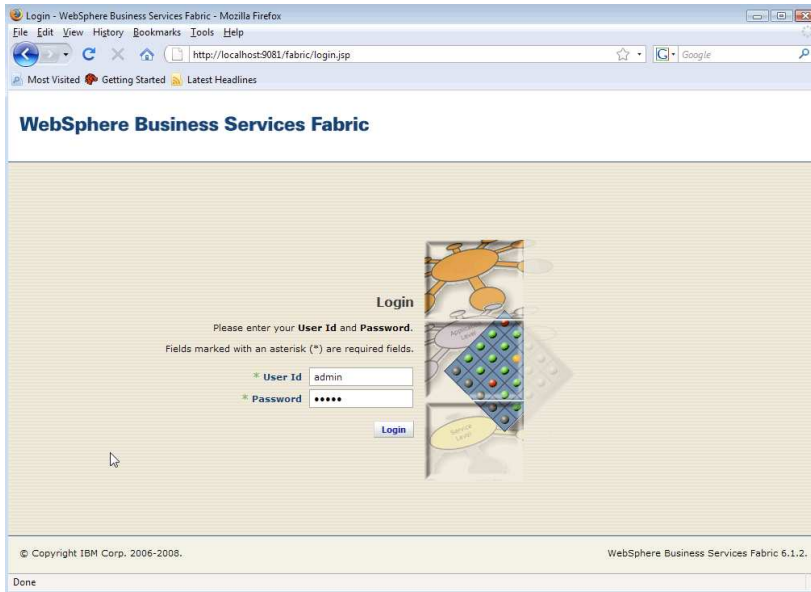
Login - WebSphere Business Services Fabric - Mozilla Firefox

File Edit View History Bookmarks Tools Help

http://localhost:9081/fabric/login.jsp

Google

Most Visited Getting Started Latest Headlines

WebSphere Business Services Fabric

Login

Please enter your User Id and Password.

Fields marked with an asterisk (*) are required fields.

* User Id admin

* Password •••••

Login

Application Level

Service Level

© Copyright IBM Corp. 2006-2008.

WebSphere Business Services Fabric 6.1.2.

Done